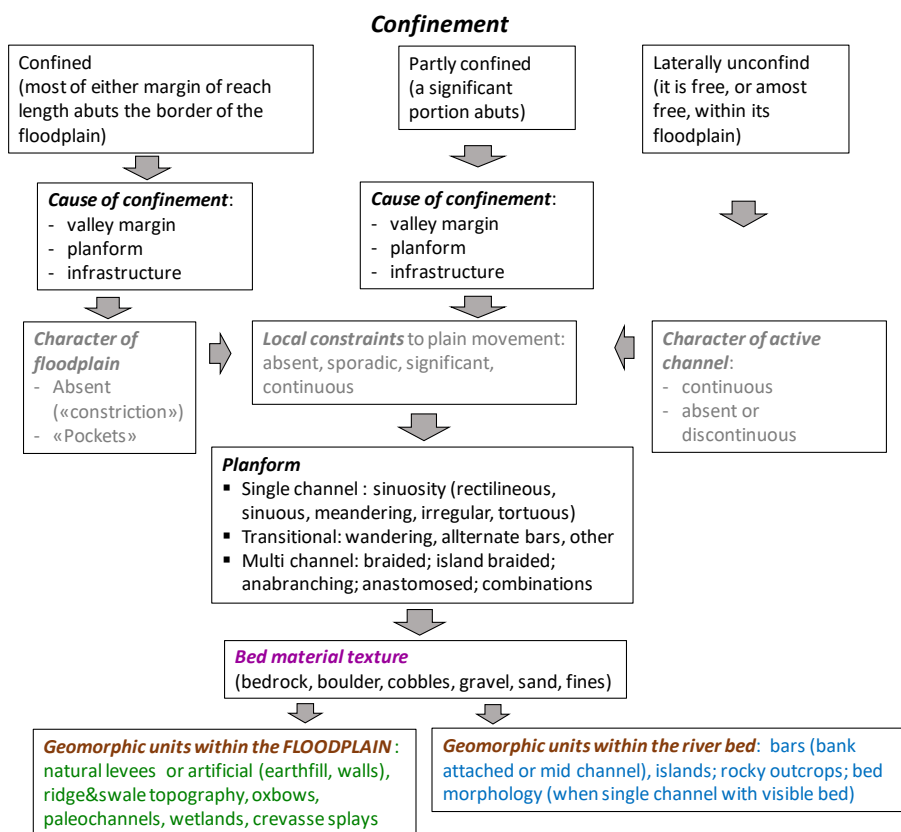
Confinement

Confined (most of either margin of reach length abuts the border of the floodplain)

Partly confined (a significant portion abuts)

Laterally unconfind (it is free, or amost free, within its floodplain)

Cause of confinement:
- valley margin
- planform
- infrastructure

Cause of confinement:
- valley margin
- planform
- infrastructure

Character of floodplain
- Absent («constriction»)
- «Pockets»

Local constraints to plain movement: absent, sporadic, significant, continuous

Character of active channel:
- continuous
- absent or discontinuous

Planform
▪ Single channel : sinuosity (rectilineous, sinuous, meandering, irregular, tortuous)
▪ Transitional: wandering, allternate bars, other
▪ Multi channel: braided; island braided; anabranching; anastomosed; combinations

Bed material texture
(bedrock, boulder, cobbles, gravel, sand, fines)

Geomorphic units within the FLOODPLAIN : natural levees or artificial (earthfill, walls), ridge&swale topography, oxbows, paleochannels, wetlands, crevasse splays

Geomorphic units within the river bed: bars (bank attached or mid channel), islands; rocky outcrops; bed morphology (when single channel with visible bed)